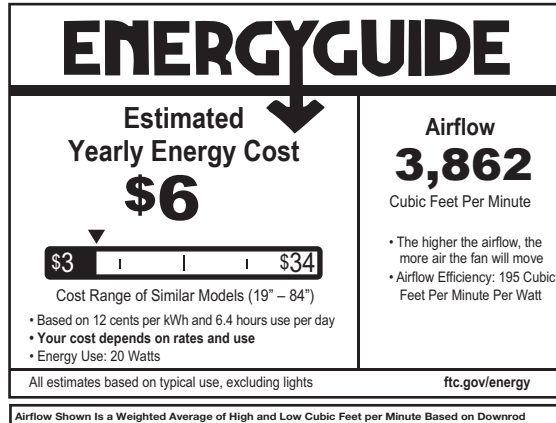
ENERGYGUIDE

Estimated Yearly Energy Cost

$6

$3 $34

Cost Range of Similar Models (19" – 84")

• Based on 12 cents per kWh and 6.4 hours use per day
• **Your cost depends on rates and use**
• Energy Use: 20 Watts

Airflow

3,862

Cubic Feet Per Minute

• The higher the airflow, the more air the fan will move
• Airflow Efficiency: 195 Cubic Feet Per Minute Per Watt

All estimates based on typical use, excluding lights

ftc.gov/energy

Airflow Shown Is a Weighted Average of High and Low Cubic Feet per Minute Based on Downrod